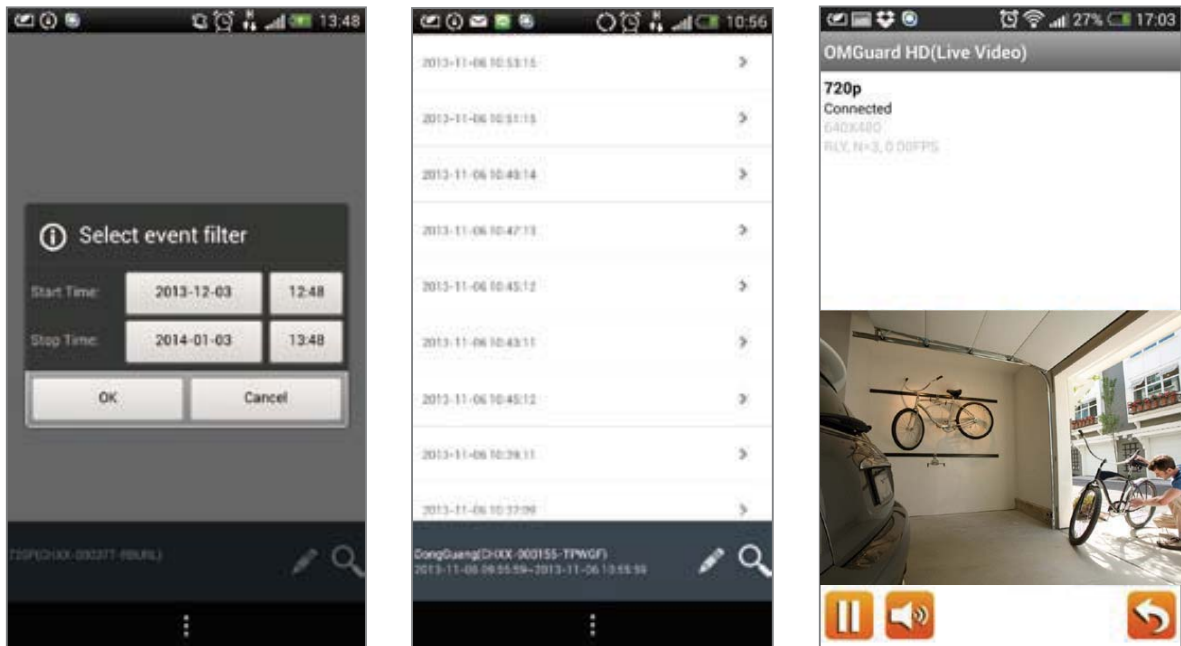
13:48

Select event filter

Start Time: 2013-12-03 12:48

Stop Time: 2014-01-03 13:48

OK Cancel

720P(CHXX-000377-RBURL)

10:56

2013-11-06 10:53:15

2013-11-06 10:51:15

2013-11-06 10:49:14

2013-11-06 10:47:13

2013-11-06 10:45:12

2013-11-06 10:43:11

2013-11-06 10:45:12

2013-11-06 10:39:11

2013-11-06 10:37:09

DongGuang(CHXX-000155-TPWGF)
2013-11-06 09:55:59~2013-11-06 13:55:59

27% 17:03

OMGuard HD(Live Video)

720p
Connected
640X480
RLY, N=3, 0.00FPS